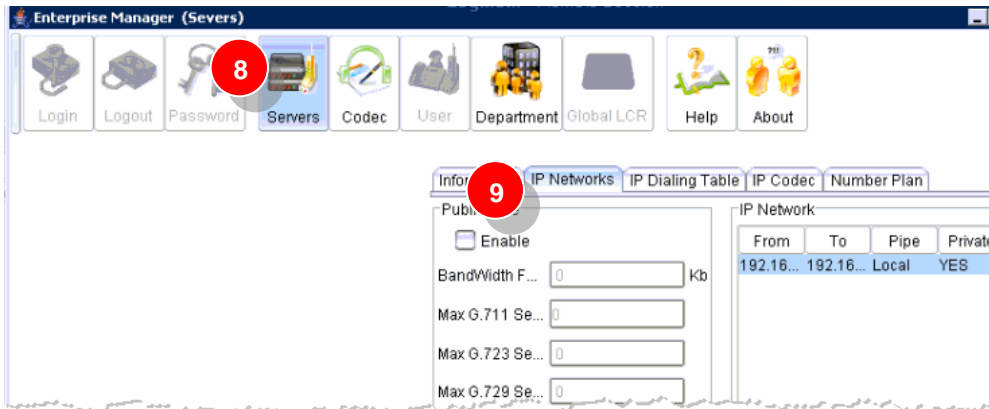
Enterprise Manager (Severs)

Login Logout Password 8 Servers Codec User Department Global LCR Help About

Infor 9 IP Networks IP Dialing Table IP Codec Number Plan

Publi

Enable

BandWidth F... 0 Kb

Max G.711 Se... 0

Max G.723 Se... 0

Max G.729 Se... 0

IP Network

| From | To | Pipe | Private |
|---|---|---|---|
| 192.16... | 192.16... | Local | YES |